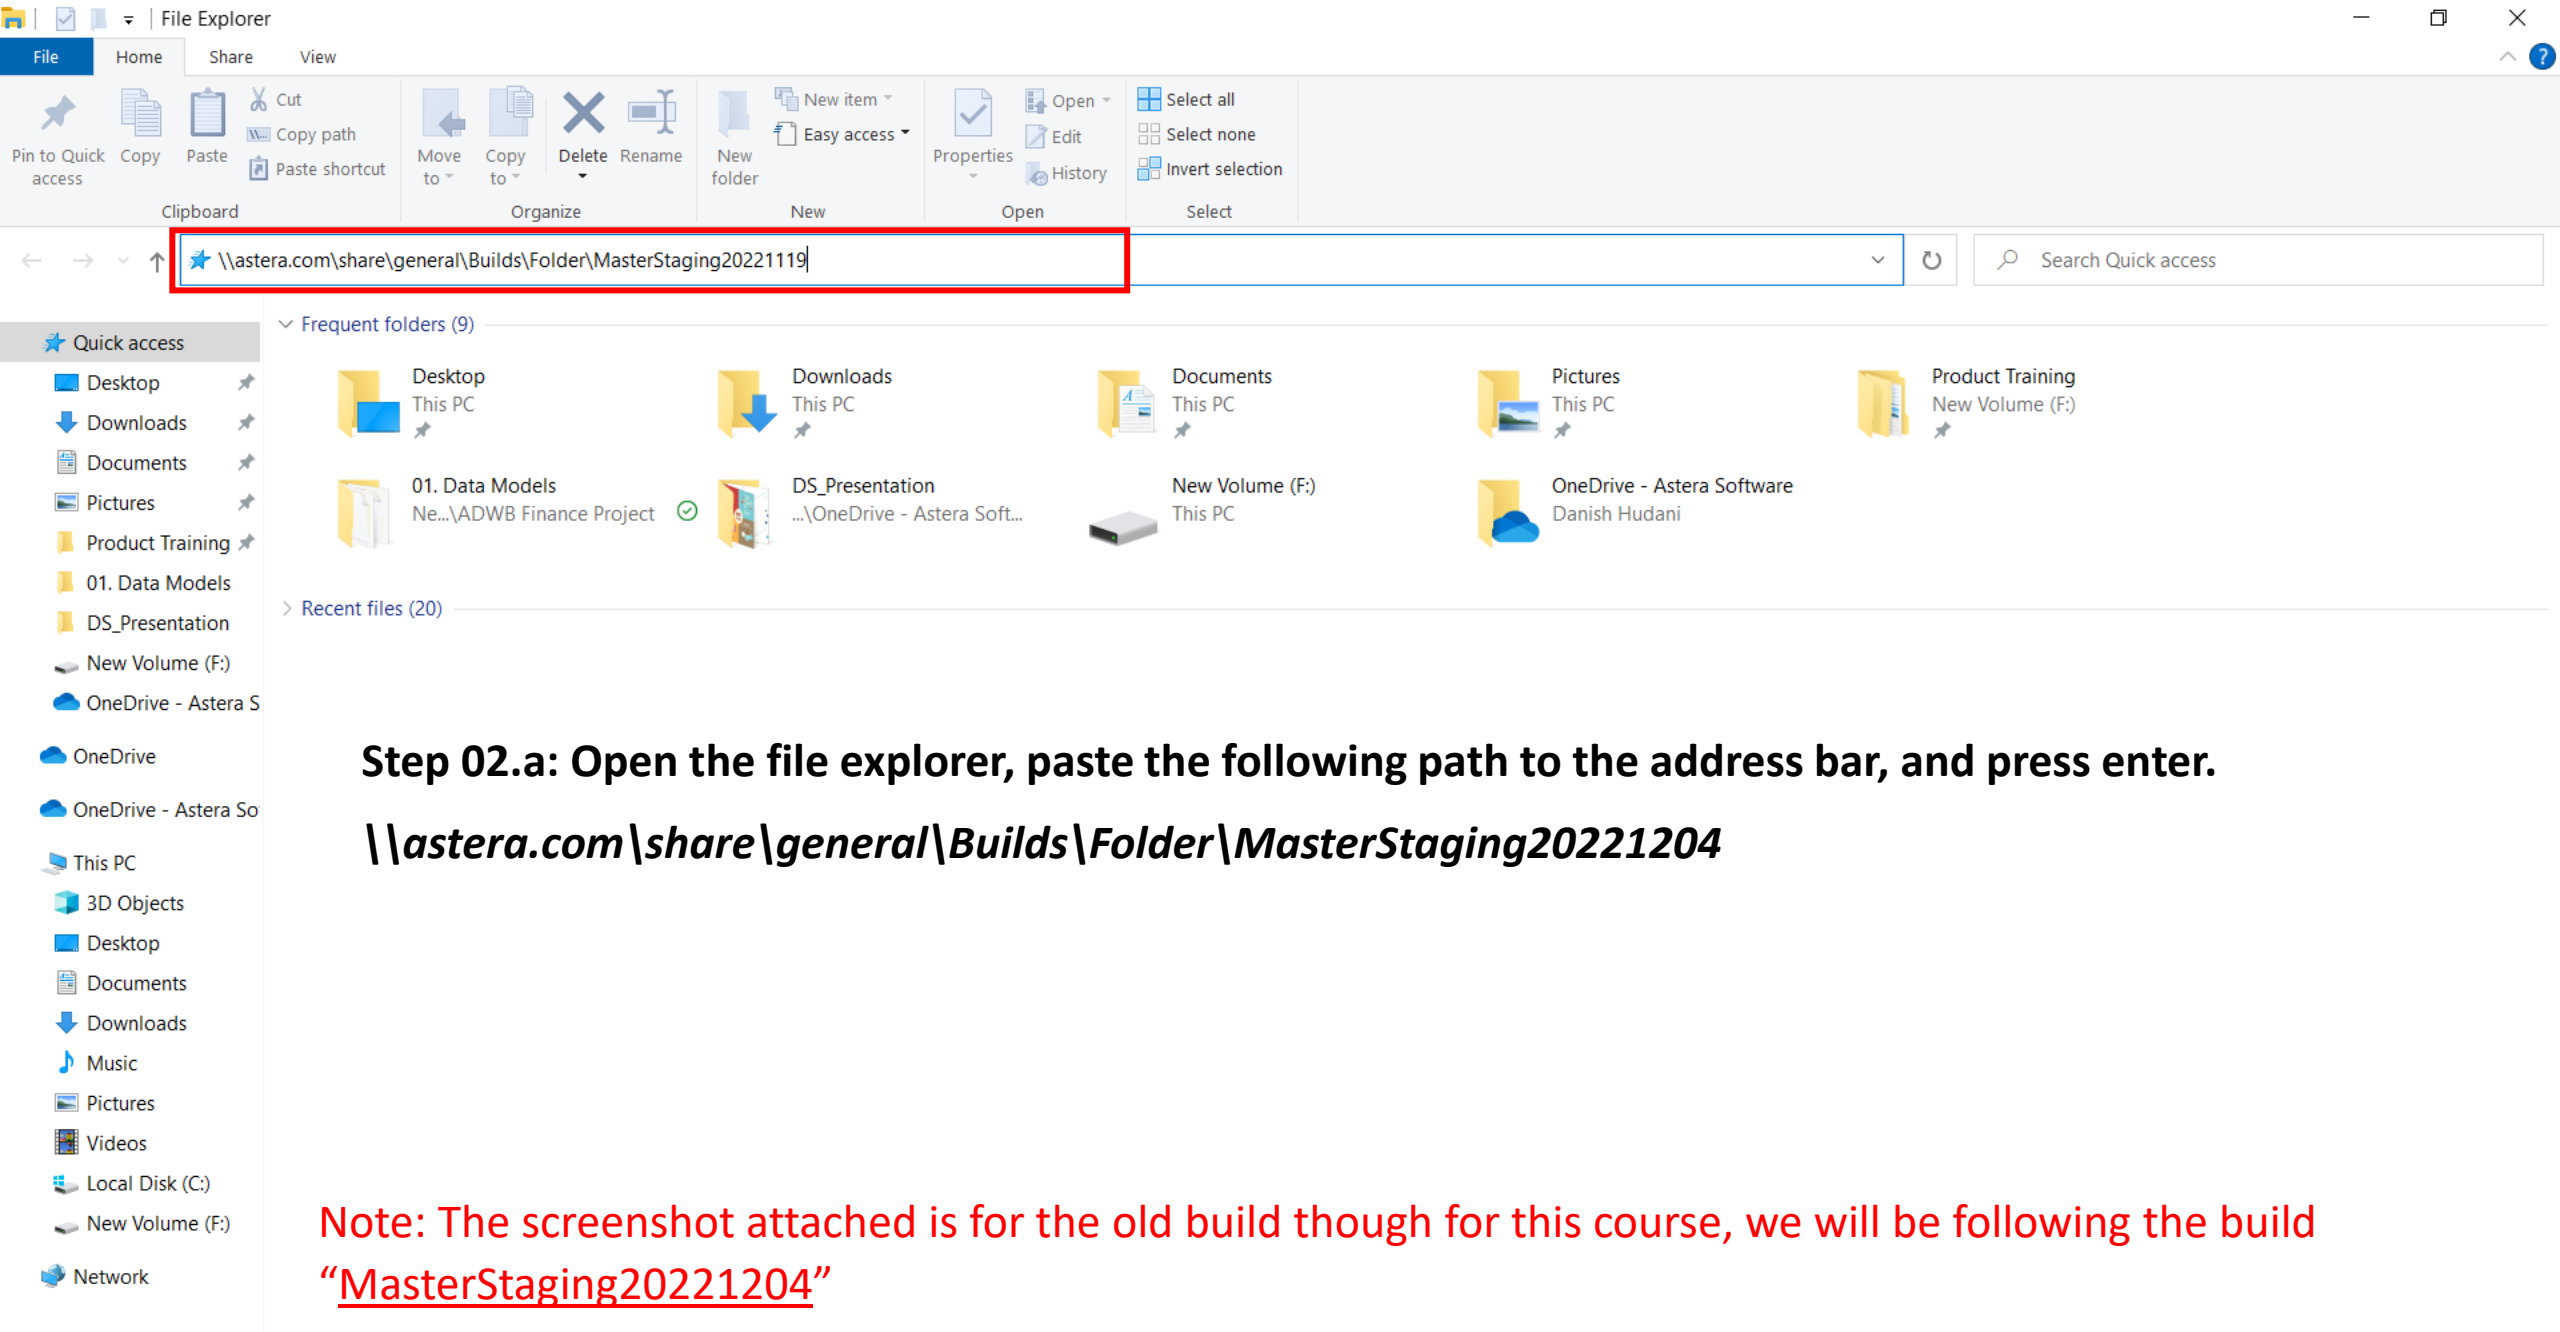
File Explorer

File Home Share View

Pin to Quick access Copy Paste Cut Copy path Paste shortcut
Clipboard

Move to Copy to Delete Rename
Organize

New folder New item Easy access
New

Properties Open Edit History
Open

Select all Select none Invert selection
Select

\\astera.com\share\general\Builds\Folder\MasterStaging20221119

Search Quick access

Quick access
Desktop
Downloads
Documents
Pictures
Product Training
01. Data Models
DS_Presentation
New Volume (F:)
OneDrive - Astera S

OneDrive

OneDrive - Astera So

This PC
3D Objects
Desktop
Documents
Downloads
Music
Pictures
Videos
Local Disk (C:)
New Volume (F:)

Network

Frequent folders (9)

Desktop
This PC

Downloads
This PC

Documents
This PC

Pictures
This PC

Product Training
New Volume (F:)

01. Data Models
Ne...\ADWB Finance Project

DS_Presentation
...\OneDrive - Astera Soft...

New Volume (F:)
This PC

OneDrive - Astera Software
Danish Hudani

Recent files (20)

Step 02.a: Open the file explorer, paste the following path to the address bar, and press enter.

\\astera.com\share\general\Builds\Folder\MasterStaging20221204

Note: The screenshot attached is for the old build though for this course, we will be following the build “MasterStaging20221204”